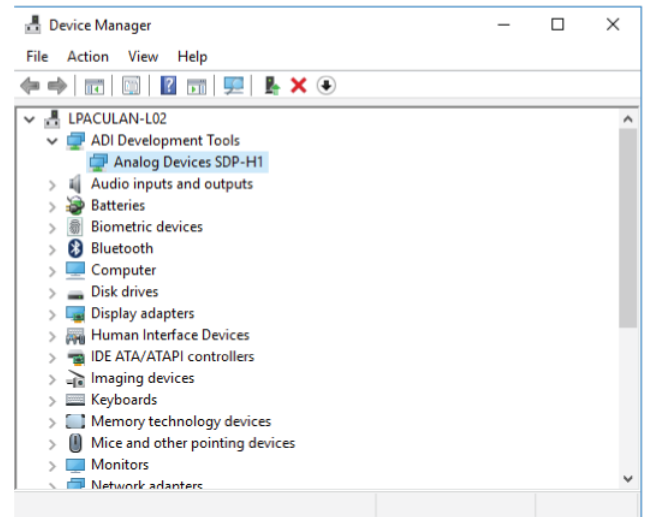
Device Manager

File Action View Help

LPACULAN-L02
ADI Development Tools
Analog Devices SDP-H1
Audio inputs and outputs
Batteries
Biometric devices
Bluetooth
Computer
Disk drives
Display adapters
Human Interface Devices
IDE ATA/ATAPI controllers
Imaging devices
Keyboards
Memory technology devices
Mice and other pointing devices
Monitors
Network adapters